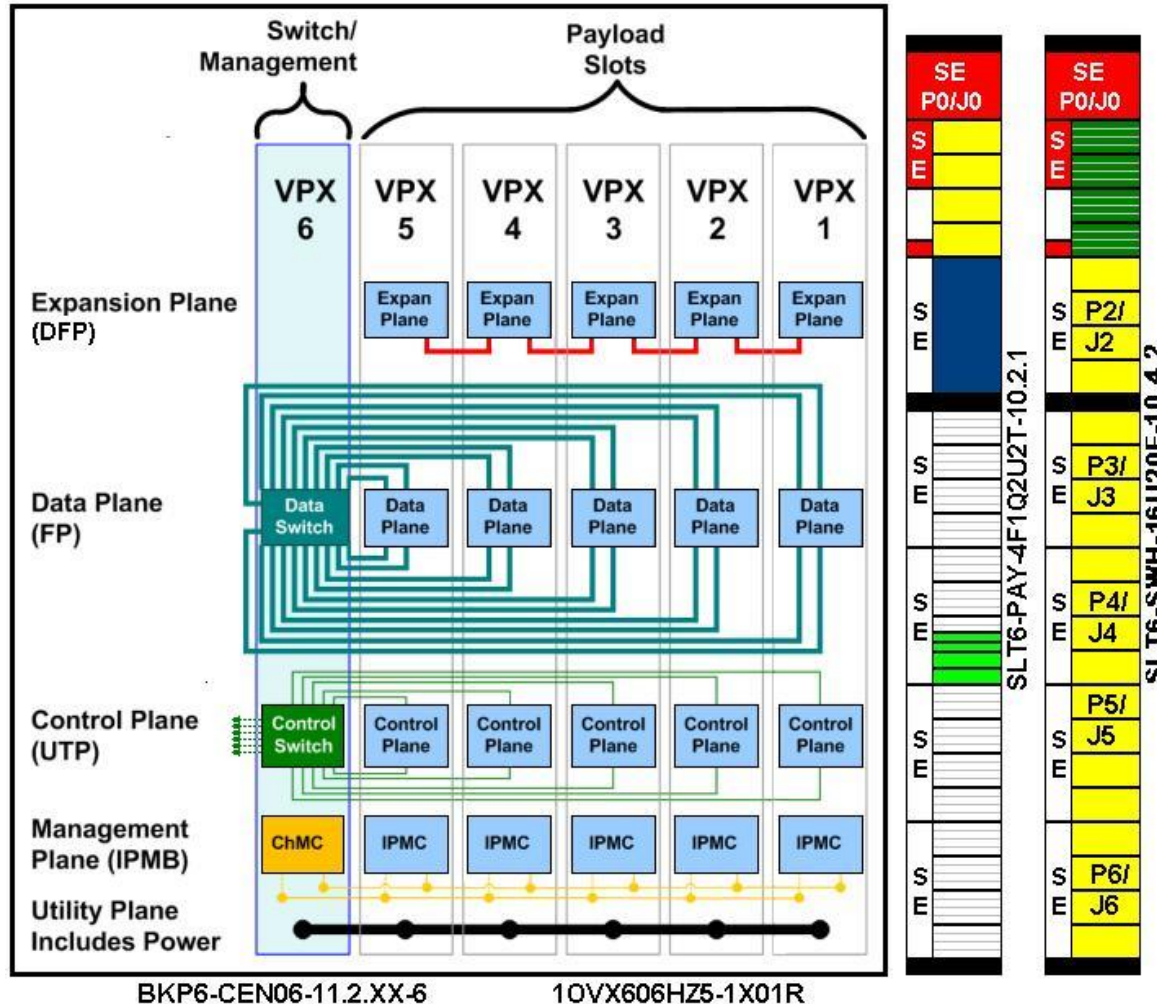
Switch/ Management

Payload Slots

VPX 6

VPX 5

VPX 4

VPX 3

VPX 2

VPX 1

Expansion Plane (DFP)

Expan Plane

Expan Plane

Expan Plane

Expan Plane

Expan Plane

Data Plane (FP)

Data Switch

Data Plane

Data Plane

Data Plane

Data Plane

Data Plane

Control Plane (UTP)

Control Switch

Control Plane

Control Plane

Control Plane

Control Plane

Control Plane

Management Plane (IPMB)

ChMC

IPMC

IPMC

IPMC

IPMC

IPMC

Utility Plane Includes Power

BKP6-CEN06-11.2.XX-6

1OVX606HZ5-1X01R

SE P0/J0

S E

S E

S E

S E

S E

S E

SLT6-PAY-4F1Q2U2T-10.2.1

SE P0/J0

S E

S E P2/ J2

S E P3/ J3

S E P4/ J4

P5/ S J5 E

S E P6/ J6

SLT6-SWH-16U20F-10.4.2